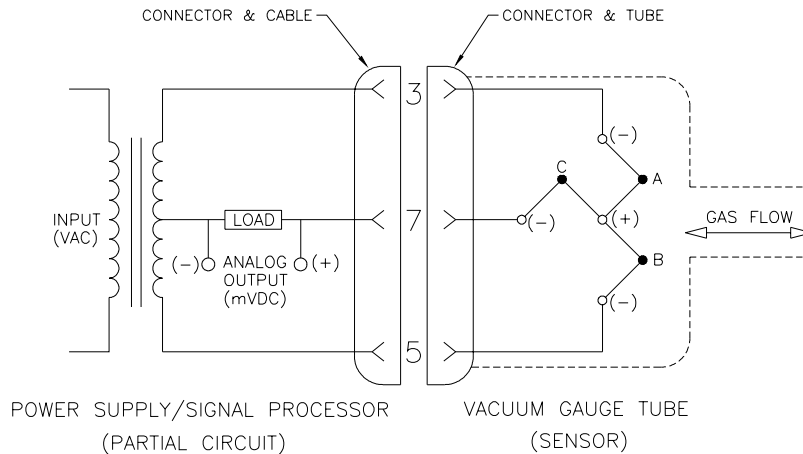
CONNECTOR & CABLE

CONNECTOR & TUBE

INPUT (VAC)

LOAD

(−) ANALOG OUTPUT (mVDC) (+)

3

7

5

(−)

C

A

(−)

(+)

B

(−)

GAS FLOW

POWER SUPPLY/SIGNAL PROCESSOR (PARTIAL CIRCUIT)

VACUUM GAUGE TUBE (SENSOR)